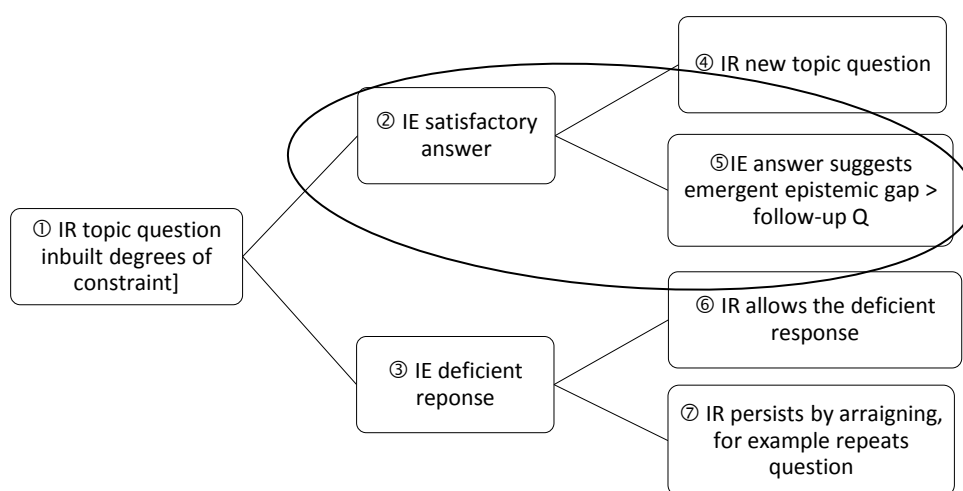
① IR topic question inbuilt degrees of constraint]

② IE satisfactory answer

④ IR new topic question

⑤IE answer suggests emergent epistemic gap > follow-up Q

③ IE deficient reponse

⑥ IR allows the deficient response

⑦ IR persists by arraigning, for example repeats question